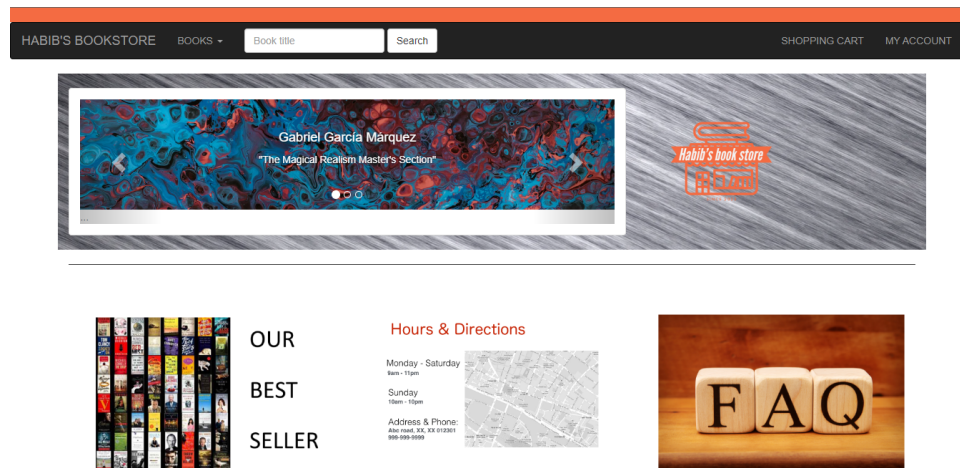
HABIB'S BOOKSTORE BOOKS ▾ Book title Search SHOPPING CART MY ACCOUNT

Gabriel García Màrquez

"The Magical Realism Master's Section"

Habib's book store

OUR

BEST

SELLER

Hours & Directions

Monday - Saturday
9am - 11pm

Sunday
10am - 10pm

Address & Phone:
Abc road, XX, XX 012301
999-999-9999

FAQ